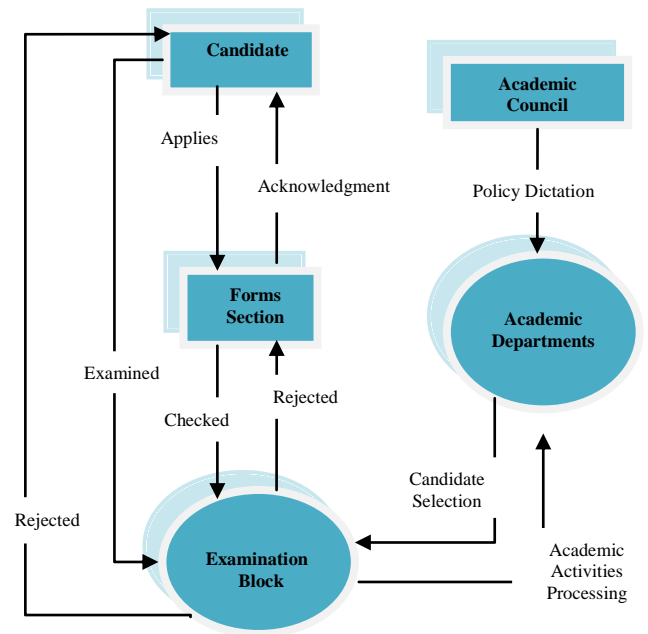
Candidate

Academic Council

Applies

Acknowledgment

Policy Dictation

Forms Section

Academic Departments

Examined

Rejected

Checked

Candidate Selection

Rejected

Examination Block

Academic Activities Processing